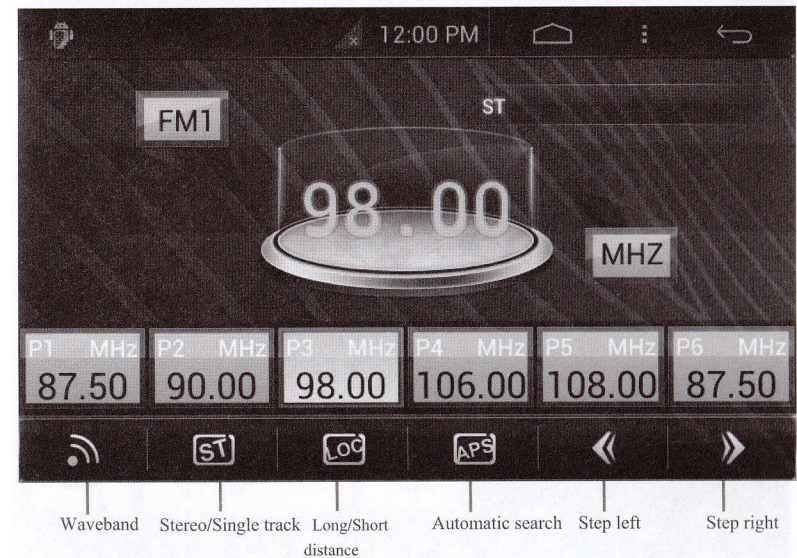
12:00 PM

FM1

ST

98.00

MHZ

| P1 MHz | P2 MHz | P3 MHz | P4 MHz | P5 MHz | P6 MHz |
|---|---|---|---|---|---|
| 87.50 | 90.00 | 98.00 | 106.00 | 108.00 | 87.50 |

ST LOC APS

Waveband Stereo/Single track Long/Short distance Automatic search Step left Step right